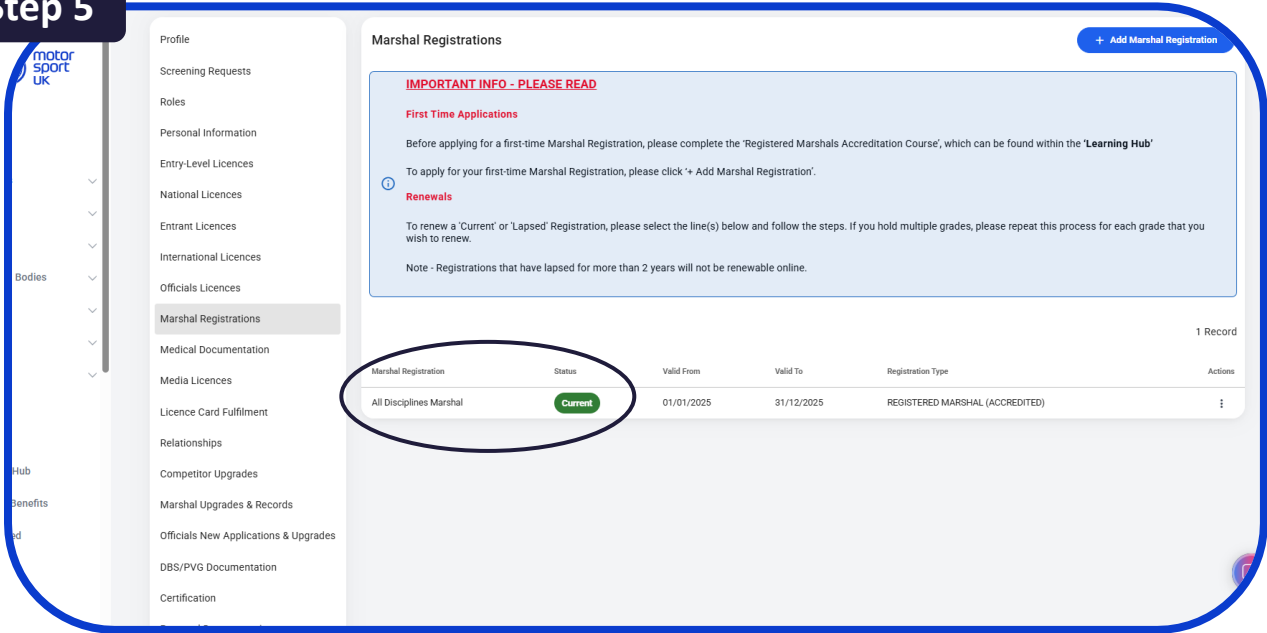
tep 5

motor sport UK

Bodies

Hub

Benefits

ed

Profile
Screening Requests
Roles
Personal Information
Entry-Level Licences
National Licences
Entrant Licences
International Licences
Officials Licences
Marshal Registrations
Medical Documentation
Media Licences
Licence Card Fulfilment
Relationships
Competitor Upgrades
Marshal Upgrades & Records
Officials New Applications & Upgrades
DBS/PVG Documentation
Certification

Marshal Registrations

+ Add Marshal Registration

IMPORTANT INFO - PLEASE READ

First Time Applications

Before applying for a first-time Marshal Registration, please complete the 'Registered Marshals Accreditation Course', which can be found within the **'Learning Hub'**

To apply for your first-time Marshal Registration, please click '+ Add Marshal Registration'.

Renewals

To renew a 'Current' or 'Lapsed' Registration, please select the line(s) below and follow the steps. If you hold multiple grades, please repeat this process for each grade that you wish to renew.

Note - Registrations that have lapsed for more than 2 years will not be renewable online.

1 Record

| Marshal Registration | Status | Valid From | Valid To | Registration Type | Actions |
|---|---|---|---|---|---|
| All Disciplines Marshal | Current | 01/01/2025 | 31/12/2025 | REGISTERED MARSHAL (ACCREDITED) | ⋮ |